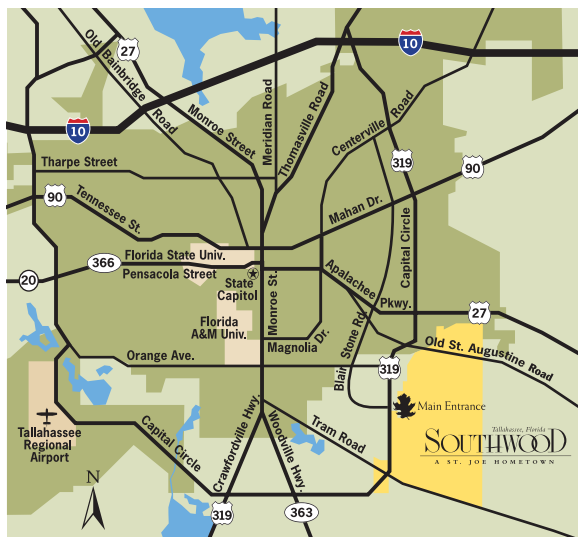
27
10
Old Bainbridge Road
Monroe Street
Meridian Road
Thomasville Road
Centerville Road
10
319
90
Tharpe Street
90
Tennessee St.
Mahan Dr.
Capital Circle
Florida State Univ.
366
Pensacola Street
20
State Capitol
Apalachee Pkwy.
27
Florida A&M Univ.
Monroe St.
Magnolia Dr.
Blair Stone Rd.
Old St. Augustine Road
Orange Ave.
319
Main Entrance
Tram Road
Tallahassee, Florida
SOUTHWOOD
A ST. JOE HOMETOWN
Tallahassee Regional Airport
Capital Circle
Crawfordville Hwy.
Woodville Hwy
N
319
363